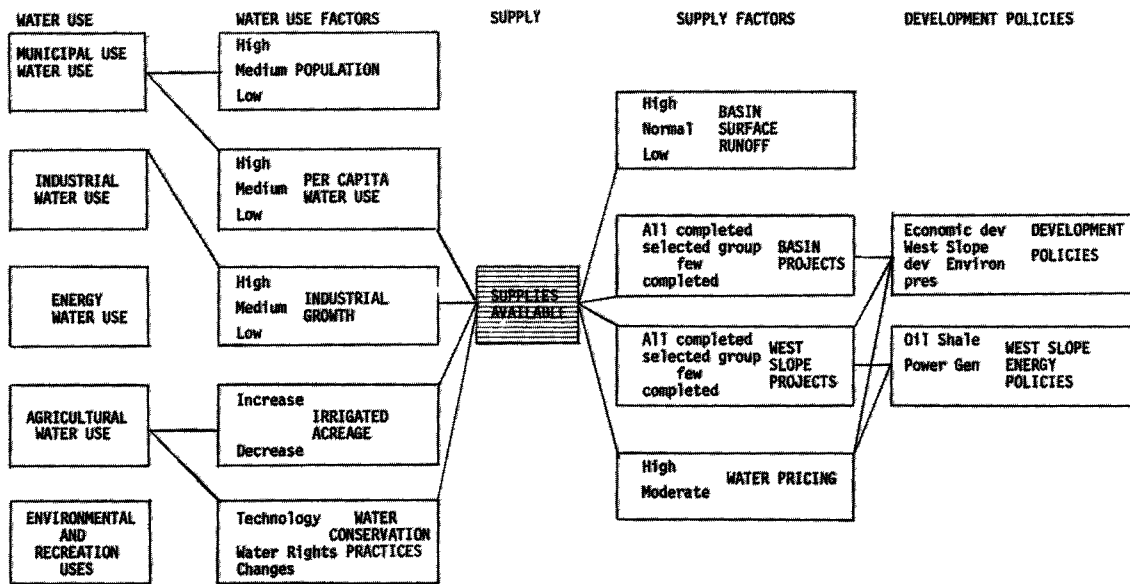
WATER USE

MUNICIPAL USE WATER USE

INDUSTRIAL WATER USE

ENERGY WATER USE

AGRICULTURAL WATER USE

ENVIRONMENTAL AND RECREATION USES

WATER USE FACTORS

High
Medium POPULATION
Low

High
Medium PER CAPITA WATER USE
Low

High
Medium INDUSTRIAL GROWTH
Low

Increase
IRRIGATED ACREAGE
Decrease

Technology WATER CONSERVATION
Water Rights PRACTICES
Changes

SUPPLY

SUPPLIES AVAILABLE

SUPPLY FACTORS

High BASIN
Normal SURFACE RUNOFF
Low

All completed
selected group BASIN
few PROJECTS
completed

All completed
selected group WEST
few SLOPE
completed PROJECTS

High
WATER PRICING
Moderate

DEVELOPMENT POLICIES

Economic dev DEVELOPMENT
West Slope POLICIES
dev Environ
pres

Oil Shale WEST SLOPE
Power Gen ENERGY
POLICIES